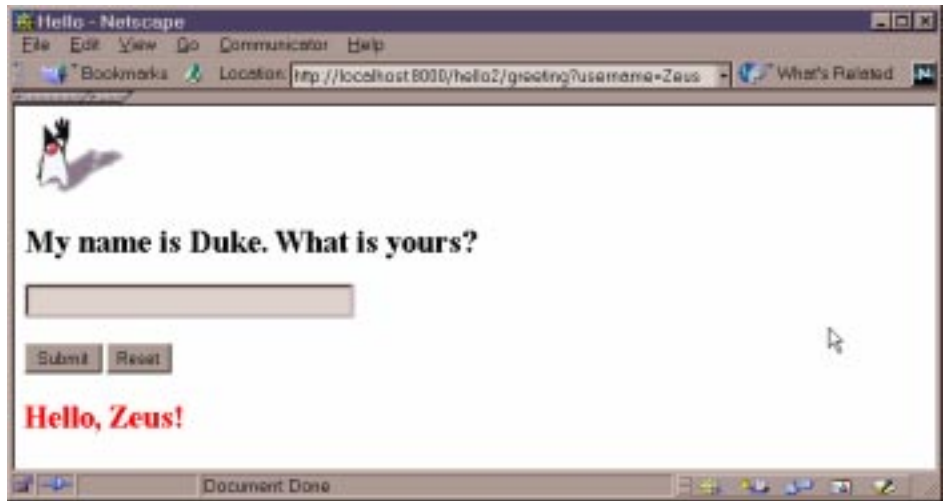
Hello - Netscape

File Edit View Go Communicator Help

Bookmarks Location: http://localhost:8080/hello2/greeting?username=Zeus What's Related

My name is Duke. What is yours?

Submit Reset

Hello, Zeus!

Document: Done